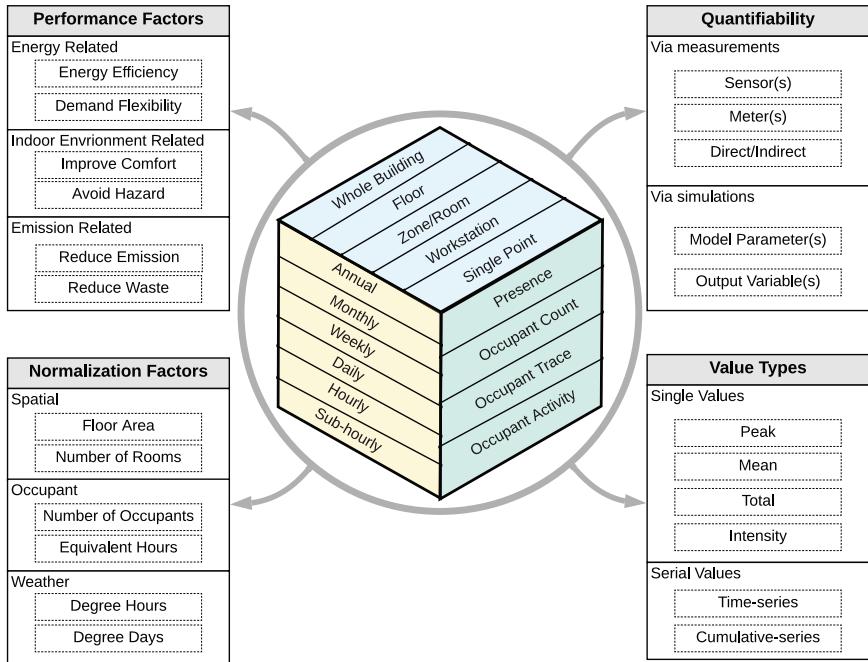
Performance Factors
Energy Related
Energy Efficiency
Demand Flexibility
Indoor Envrionment Related
Improve Comfort
Avoid Hazard
Emission Related
Reduce Emission
Reduce Waste

Normalization Factors
Spatial
Floor Area
Number of Rooms
Occupant
Number of Occupants
Equivalent Hours
Weather
Degree Hours
Degree Days

Whole Building
Floor
Zone/Room
Workstation
Single Point

Annual
Monthly
Weekly
Daily
Hourly
Sub-hourly

Presence
Occupant Count
Occupant Trace
Occupant Activity

Quantifiability
Via measurements
Sensor(s)
Meter(s)
Direct/Indirect
Via simulations
Model Parameter(s)
Output Variable(s)

Value Types
Single Values
Peak
Mean
Total
Intensity
Serial Values
Time-series
Cumulative-series